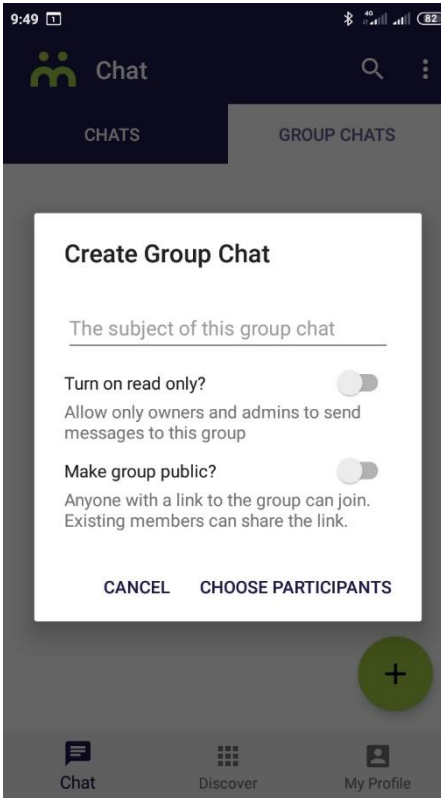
9:49 1 4G 82

Chat

CHATS

GROUP CHATS

Create Group Chat

The subject of this group chat

Turn on read only?

Allow only owners and admins to send messages to this group

Make group public?

Anyone with a link to the group can join. Existing members can share the link.

CANCEL

CHOOSE PARTICIPANTS

+

Chat

Discover

My Profile